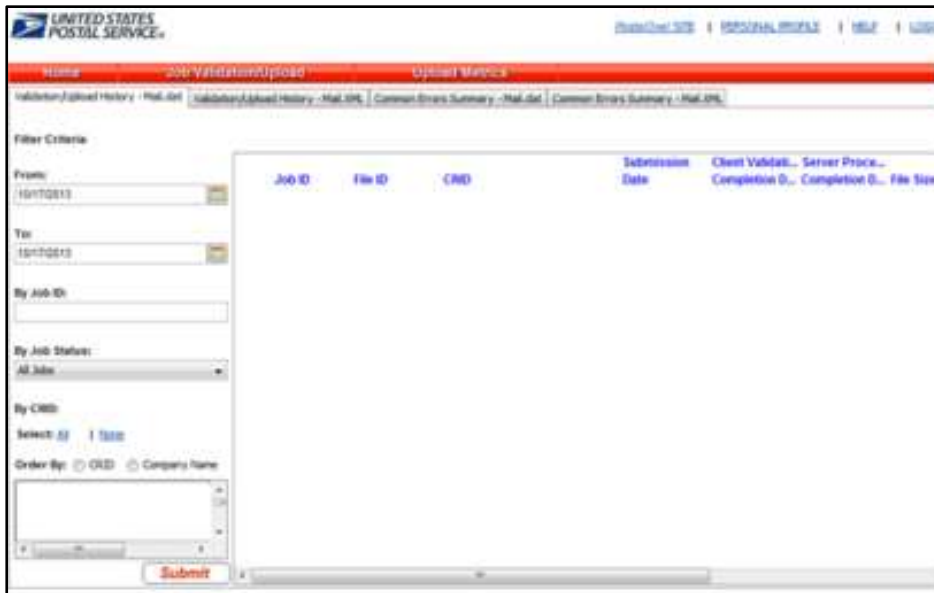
UNITED STATES POSTAL SERVICE

PostalOne! SITE | PERSONAL PROFILE | HELP | LOG

Home | Job Validation/Upload | Upload Metrics

Validation/Upload History - Mail.dat | Validation/Upload History - Mail.XML | Common Errors Summary - Mail.dat | Common Errors Summary - Mail.XML

Filter Criteria

From:
10/17/2013

To:
10/17/2013

By Job ID:

By Job Status:
All Jobs

By CRID:
Select: All | None

Order By: CRID Company Name

Submit

| Job ID | File ID | CRID | Submission Date | Client Validati... Completion D... | Server Proce... Completion D... | File Size |
|---|---|---|---|---|---|---|